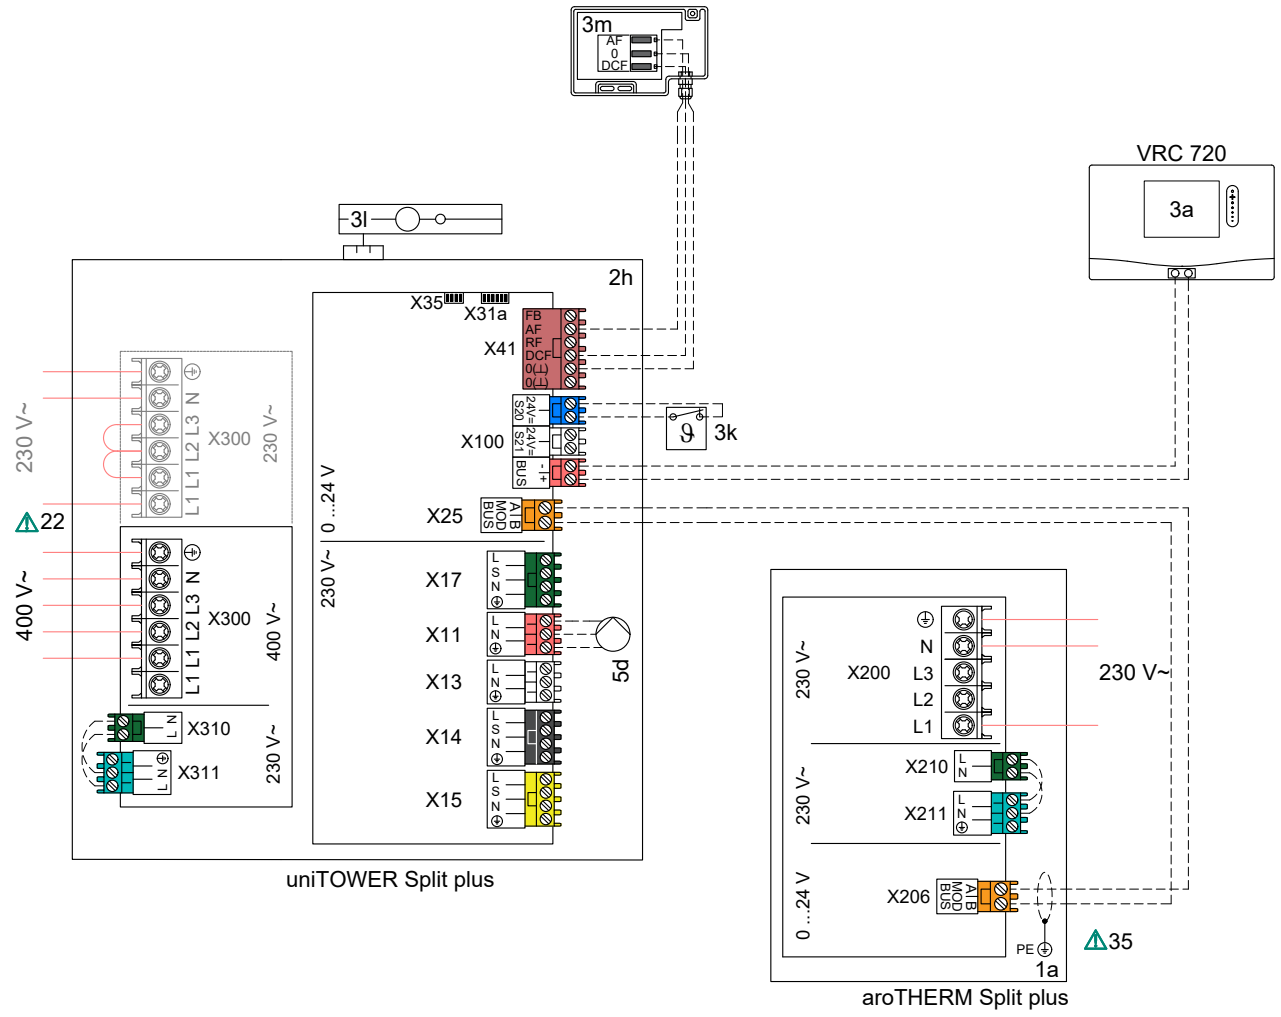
3m
AF
0
DCF

VRC 720
3a

3l

2h

X35
X31a
X41
FB
AF
RF
DCF
0(⊥)
0(⊥)

X100
24V= S20
24V= S21
BUS -|+

3k

X25
MOD BUS A|B

230 V~
X300
230 V~
L1 L1 L2 L3 N

⚠22

400 V~
X300
400 V~
L1 L1 L2 L3 N

X310
N L
X311
N L

230 V~

0 ...24 V
230 V~

X17
L S N
X11
L N
X13
L N
X14
L S N
X15
L S N

5d

uniTOWER Split plus

230 V~
X200
N
L3
L2
L1
230 V~

230 V~
X210
L N
X211
L N

0 ...24 V
X206
MOD BUS A|B

PE
⚠35
1a

aroTHERM Split plus